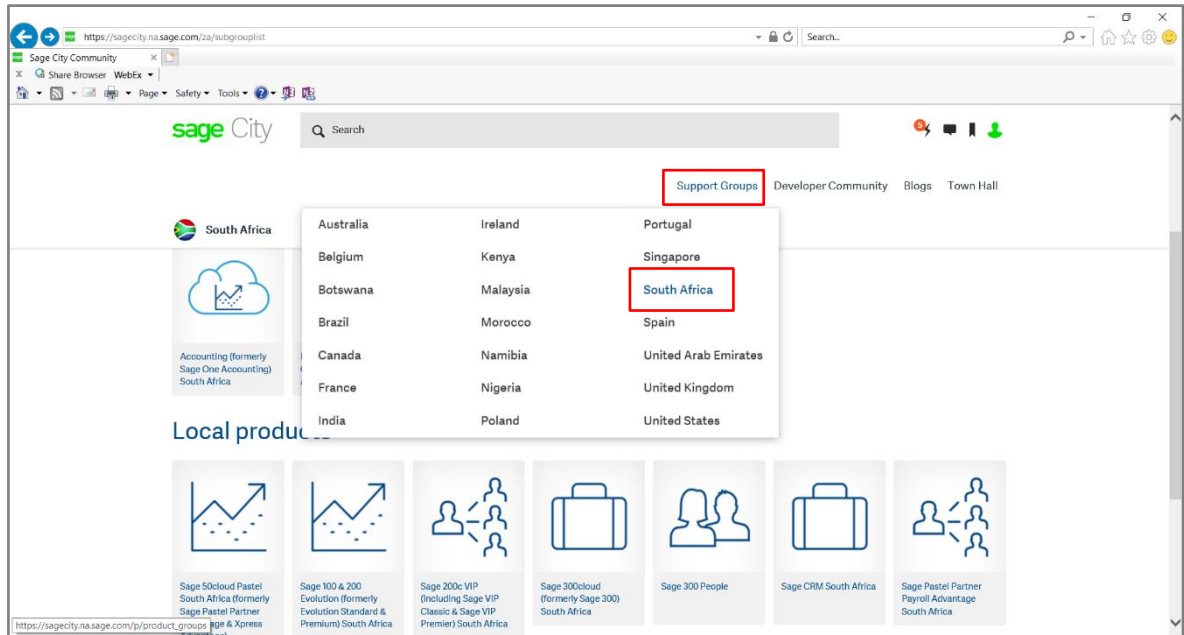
https://sagecity.na.sage.com/za/subgrouplist
Search...
Sage City Community
Share Browser WebEx
Page ▾ Safety ▾ Tools ▾

sage City
Search
5

Support Groups Developer Community Blogs Town Hall

South Africa

| Australia | Ireland | Portugal |
|---|---|---|
| Belgium | Kenya | Singapore |
| Botswana | Malaysia | South Africa |
| Brazil | Morocco | Spain |
| Canada | Namibia | United Arab Emirates |
| France | Nigeria | United Kingdom |
| India | Poland | United States |

Accounting (formerly Sage One Accounting) South Africa

Local produc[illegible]

Sage 50cloud Pastel South Africa (formerly Sage Pastel Partner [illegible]ge & Xpress

Sage 100 & 200 Evolution (formerly Evolution Standard & Premium) South Africa

Sage 200c VIP (Including Sage VIP Classic & Sage VIP Premier) South Africa

Sage 300cloud (formerly Sage 300) South Africa

Sage 300 People

Sage CRM South Africa

Sage Pastel Partner Payroll Advantage South Africa

https://sagecity.na.sage.com/p/product_groups